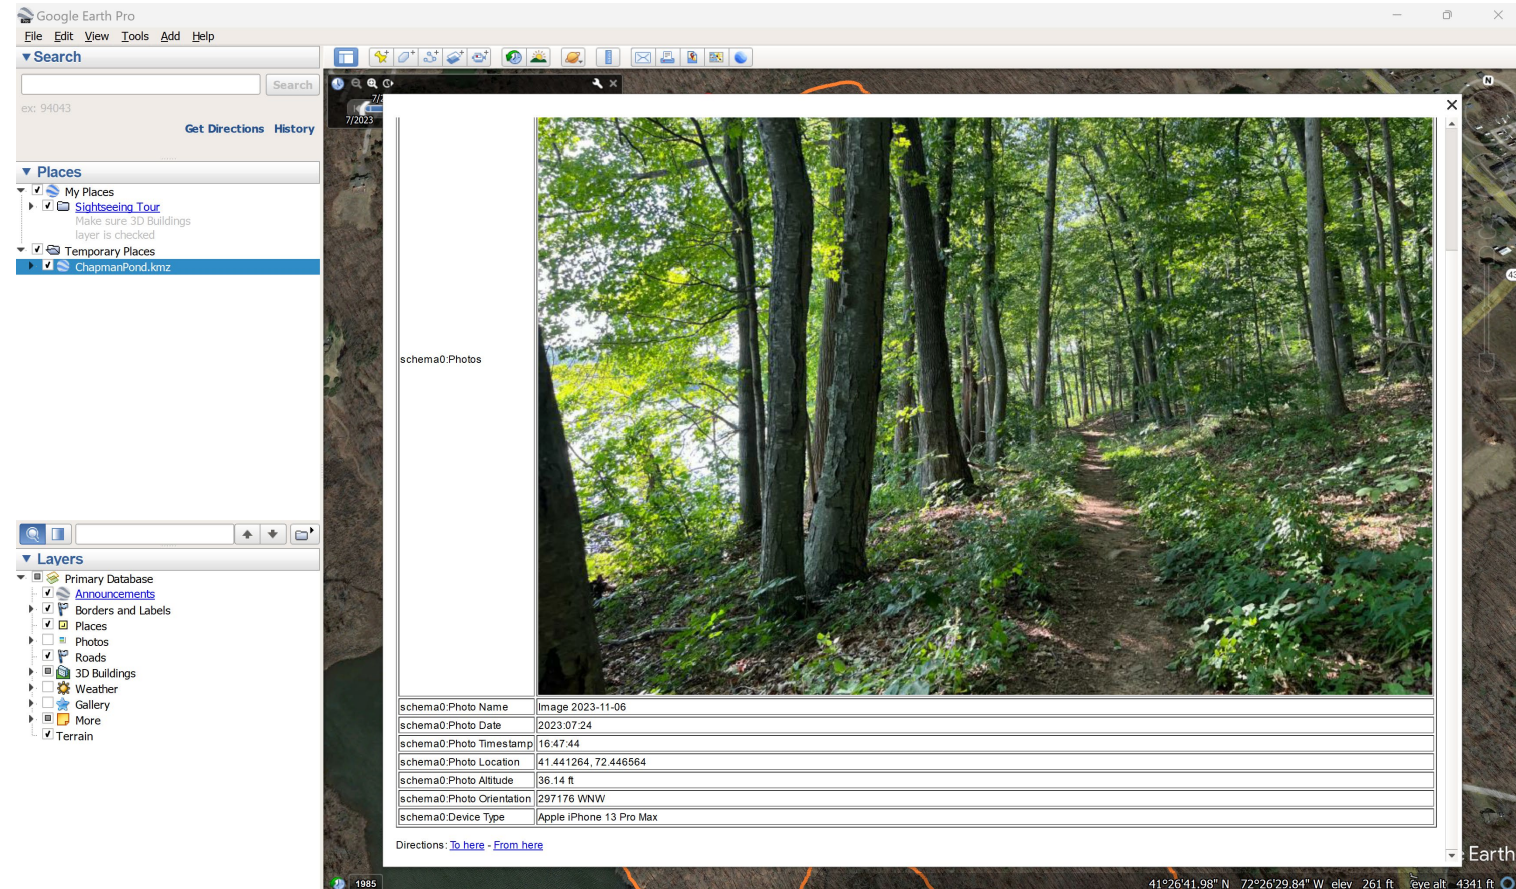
Google Earth Pro

File Edit View Tools Add Help

Search

Search

ex: 94043

Get Directions History

Places

My Places

Sightseeing Tour

Make sure 3D Buildings layer is checked

Temporary Places

ChapmanPond.kmz

Layers

Primary Database

Announcements

Borders and Labels

Places

Photos

Roads

3D Buildings

Weather

Gallery

More

Terrain

7/2023

| schema0:Photos | |
|---|---|
| schema0:Photo Name | Image 2023-11-06 |
| schema0:Photo Date | 2023:07:24 |
| schema0:Photo Timestamp | 16:47:44 |
| schema0:Photo Location | 41.441264, 72.446564 |
| schema0:Photo Altitude | 36.14 ft |
| schema0:Photo Orientation | 297176 WNW |
| schema0:Device Type | Apple iPhone 13 Pro Max |

Directions: To here - From here

N

Earth

1985

41°26'41.98" N 72°26'29.84" W elev 261 ft eye alt 4341 ft